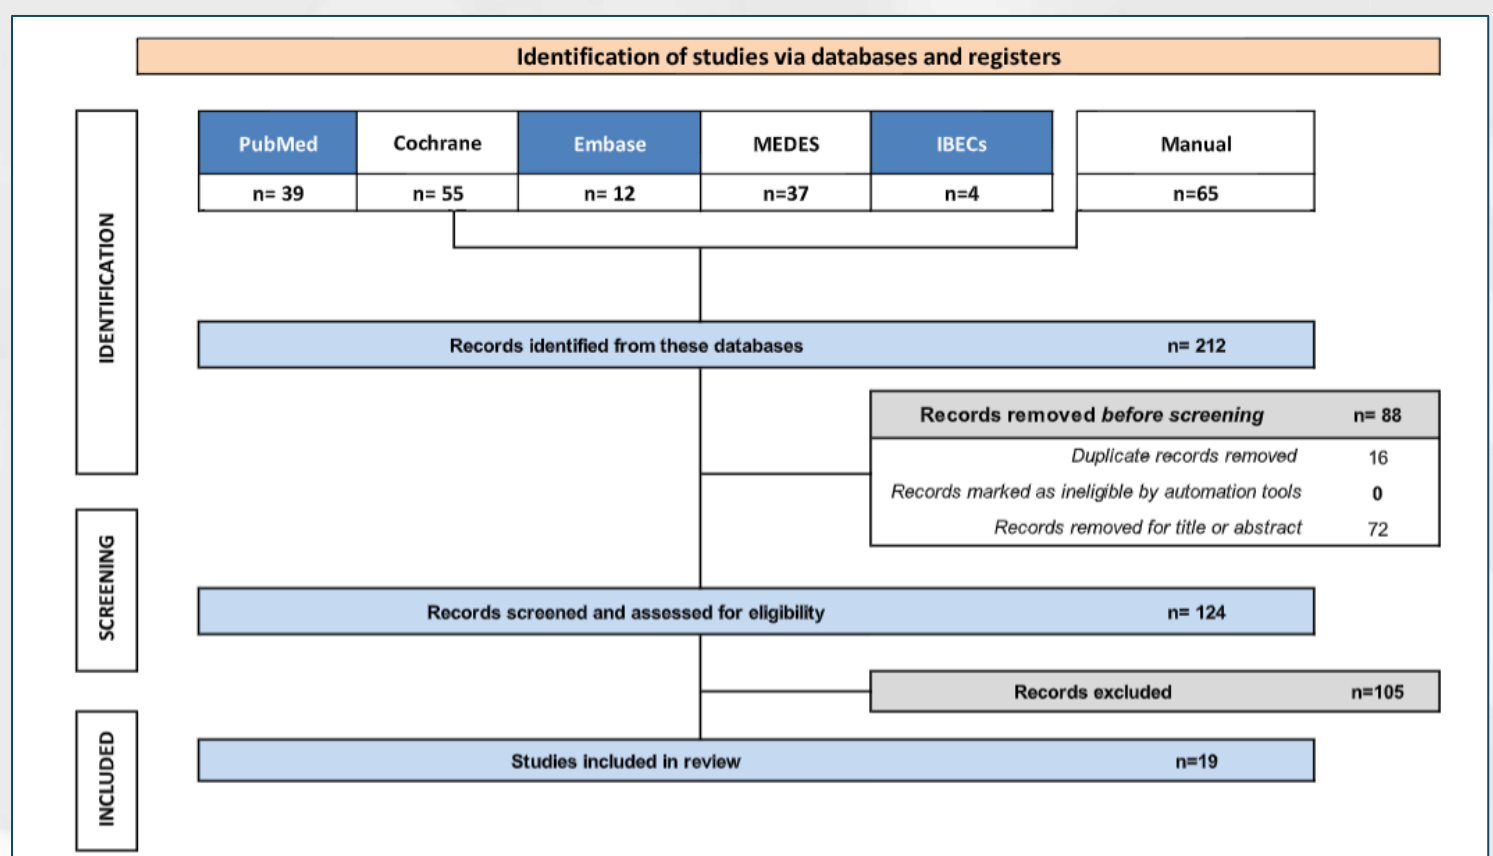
Identification of studies via databases and registers

IDENTIFICATION

| PubMed | Cochrane | Embase | MEDES | IBECs |
|---|---|---|---|---|
| n= 39 | n= 55 | n= 12 | n=37 | n=4 |

| Manual |
|---|
| n=65 |

Records identified from these databases n= 212

Records removed *before screening* n= 88
*Duplicate records removed* 16
*Records marked as ineligible by automation tools* 0
*Records removed for title or abstract* 72

SCREENING

Records screened and assessed for eligibility n= 124

Records excluded n=105

INCLUDED

Studies included in review n=19